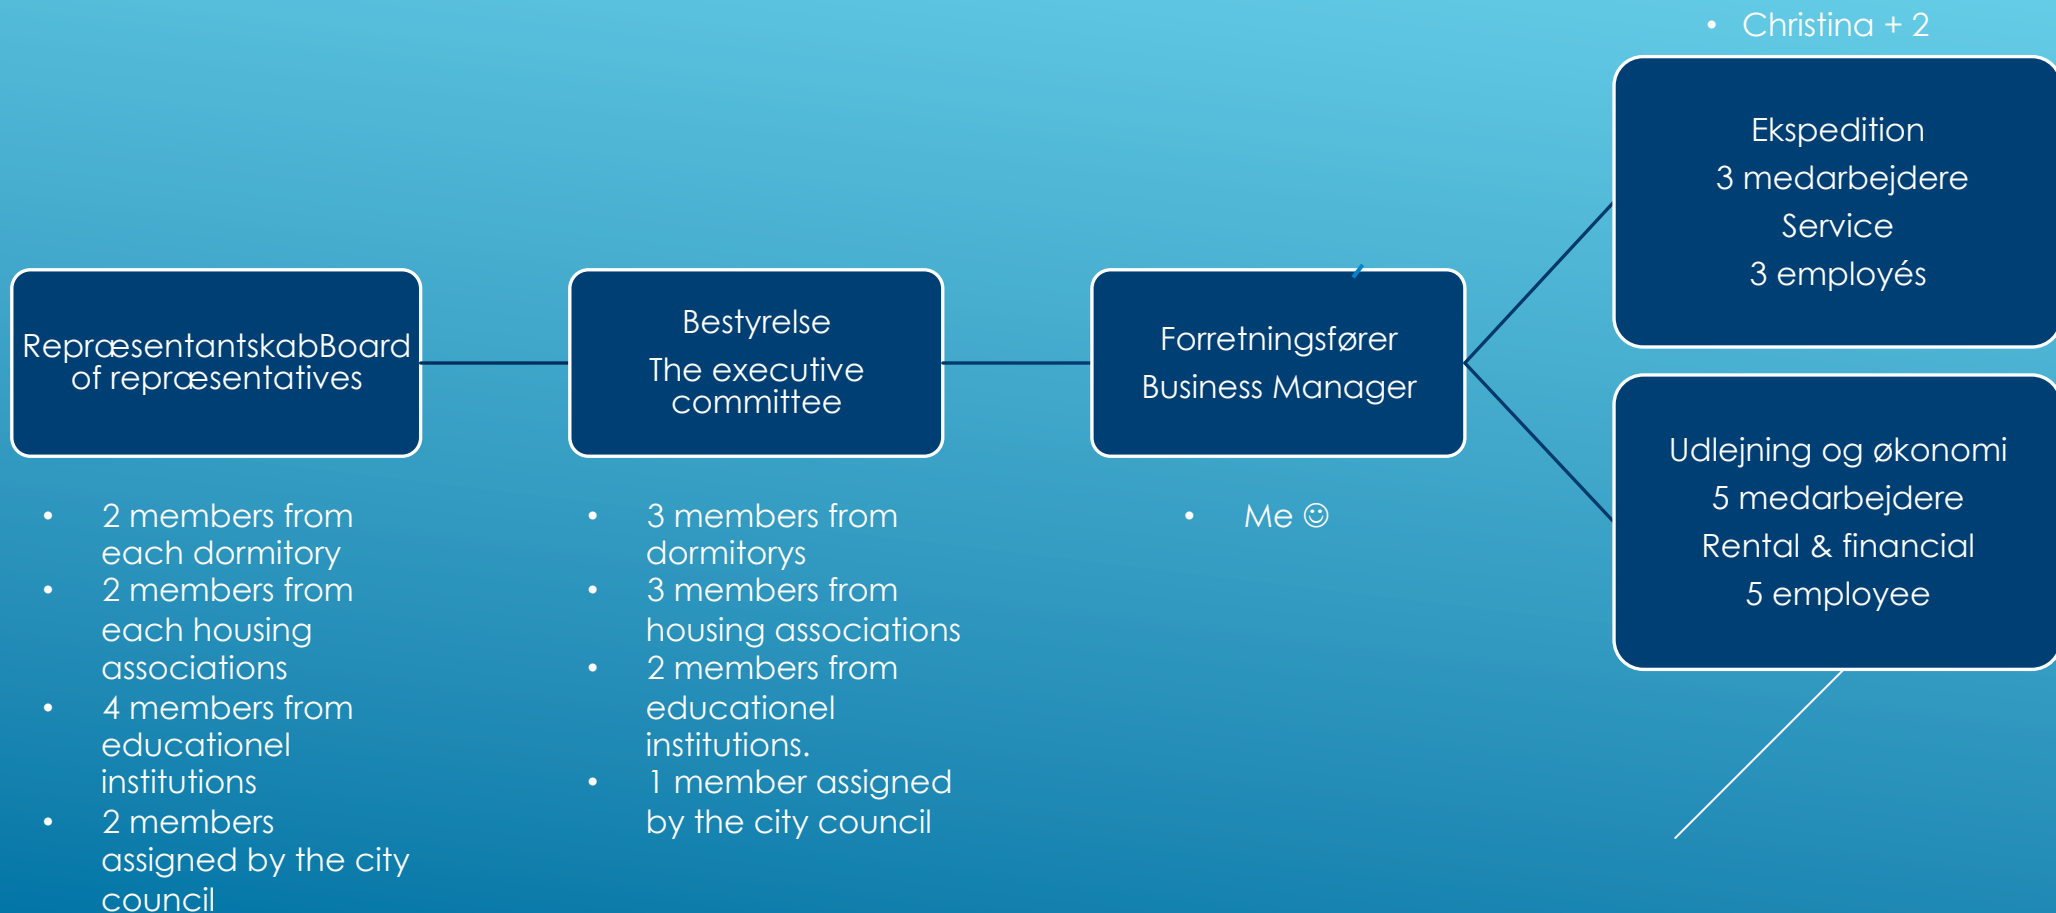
• Christina + 2

RepræsentantskabBoard of repræsentatives

• 2 members from each dormitory
• 2 members from each housing associations
• 4 members from educationel institutions
• 2 members assigned by the city council

Bestyrelse
The executive committee

• 3 members from dormitorys
• 3 members from housing associations
• 2 members from educationel institutions.
• 1 member assigned by the city council

Forretningsfører
Business Manager

• Me ☺

Ekspedition
3 medarbejdere
Service
3 employés

Udlejning og økonomi
5 medarbejdere
Rental & financial
5 employee